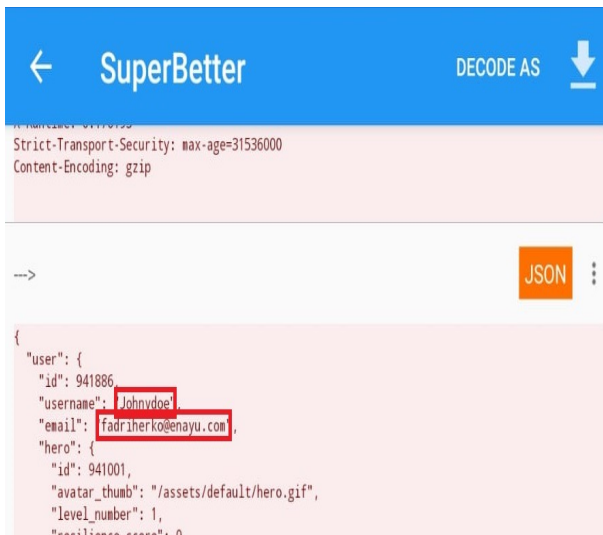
SuperBetter

DECODE AS

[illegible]
Strict-Transport-Security: max-age=31536000
Content-Encoding: gzip

--->

JSON

{
  "user": {
    "id": 941886,
    "username": "Johnydoe",
    "email": "fadriherko@enayu.com",
    "hero": {
      "id": 941001,
      "avatar_thumb": "/assets/default/hero.gif",
      "level_number": 1,
      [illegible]